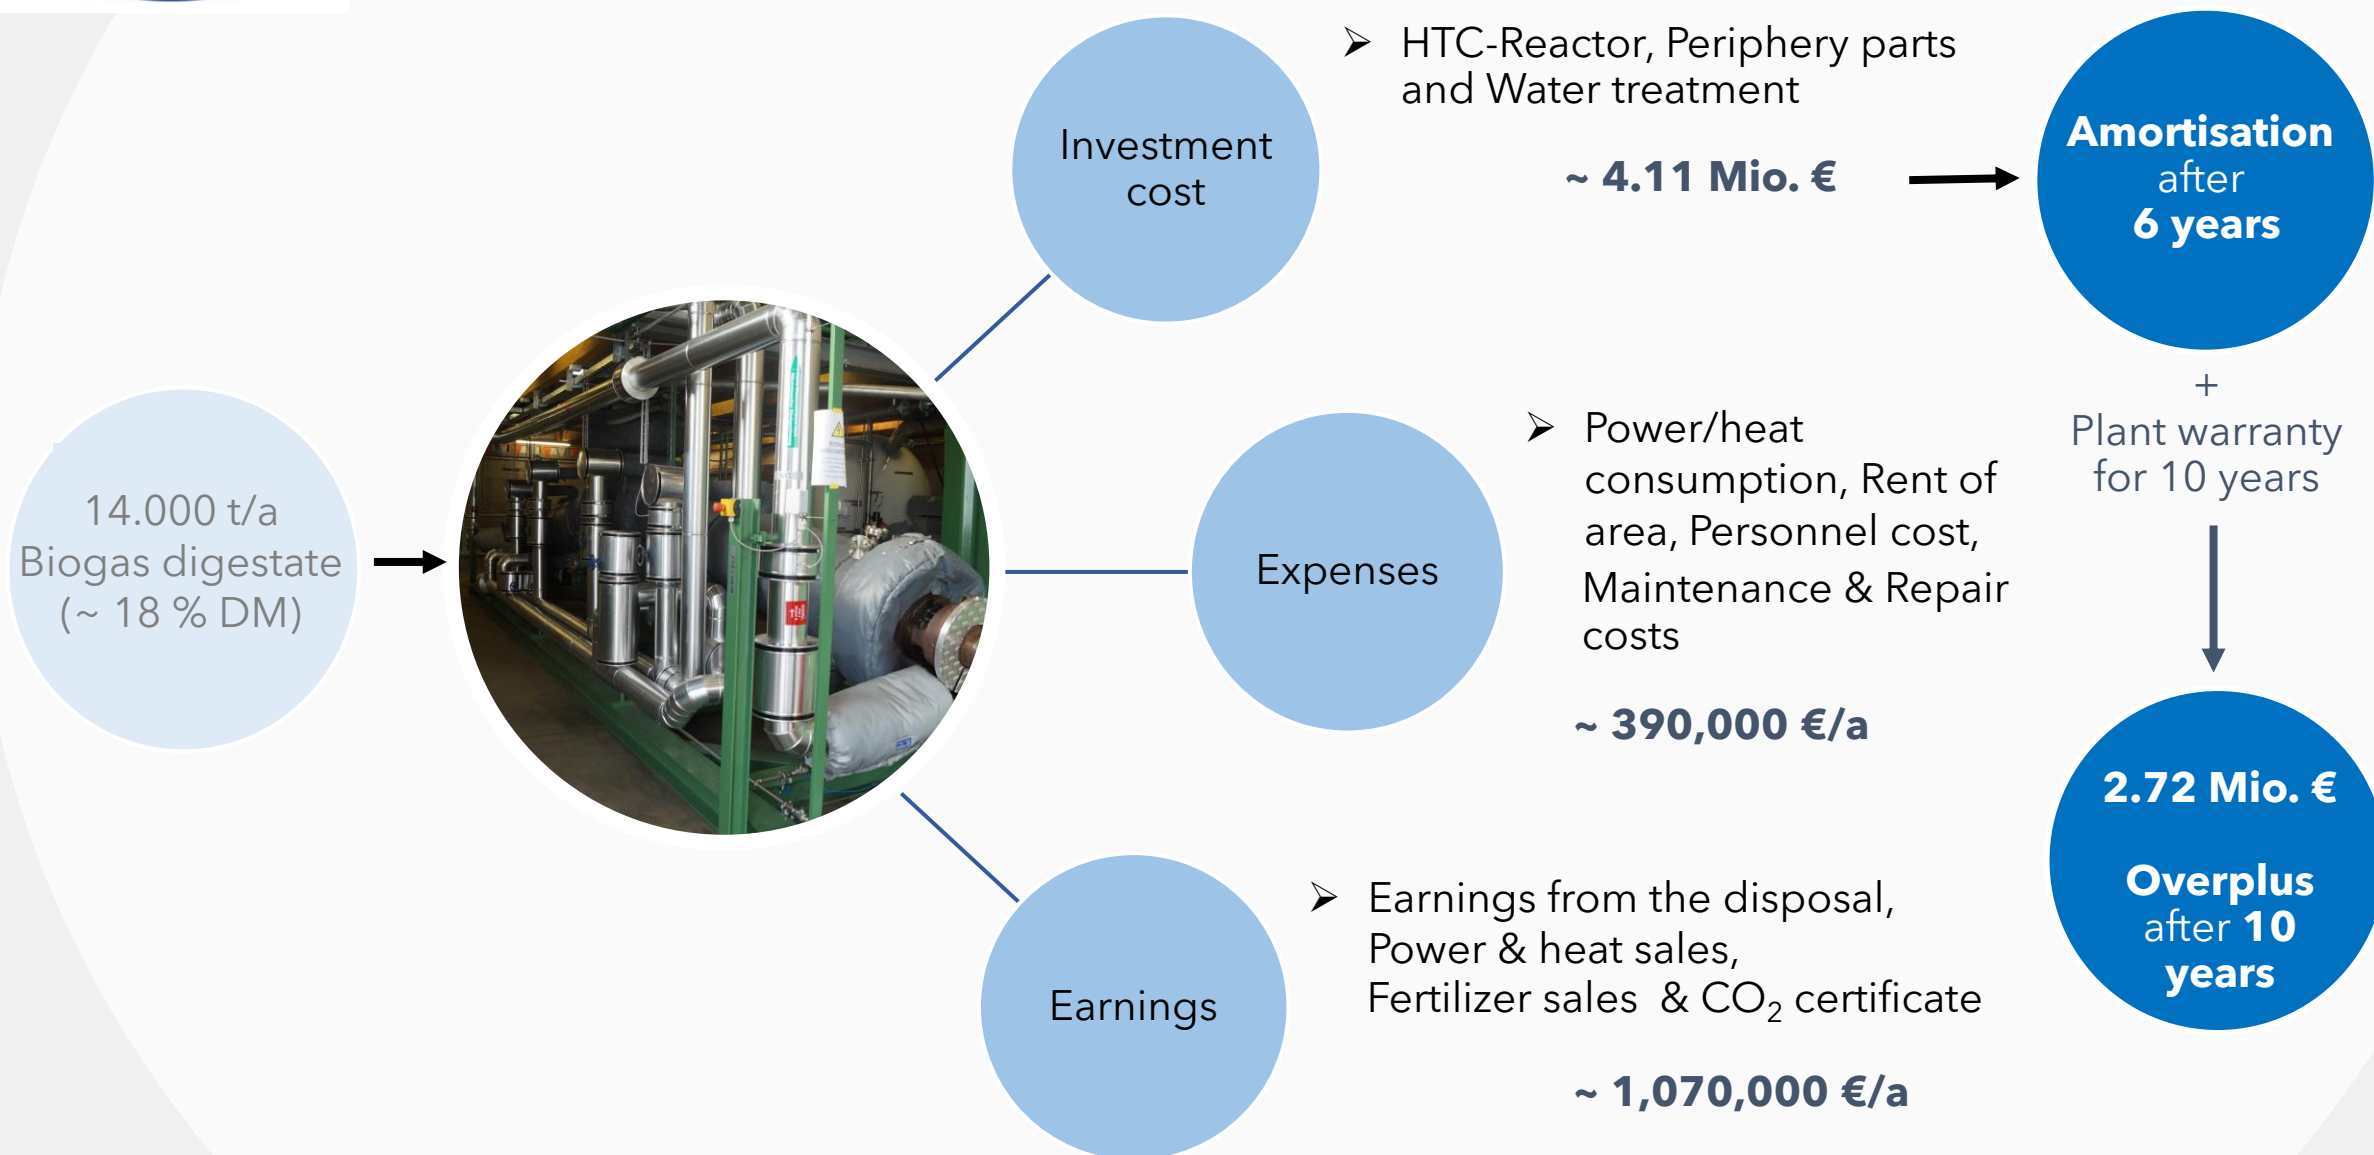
14.000 t/a Biogas digestate (~ 18 % DM)

Investment cost

HTC-Reactor, Periphery parts and Water treatment

~ 4.11 Mio. €

Amortisation after 6 years

+
Plant warranty for 10 years

Expenses

Power/heat consumption, Rent of area, Personnel cost, Maintenance & Repair costs

~ 390,000 €/a

Earnings

Earnings from the disposal, Power & heat sales, Fertilizer sales & $CO_2$ certificate

~ 1,070,000 €/a

2.72 Mio. €

Overplus after 10 years